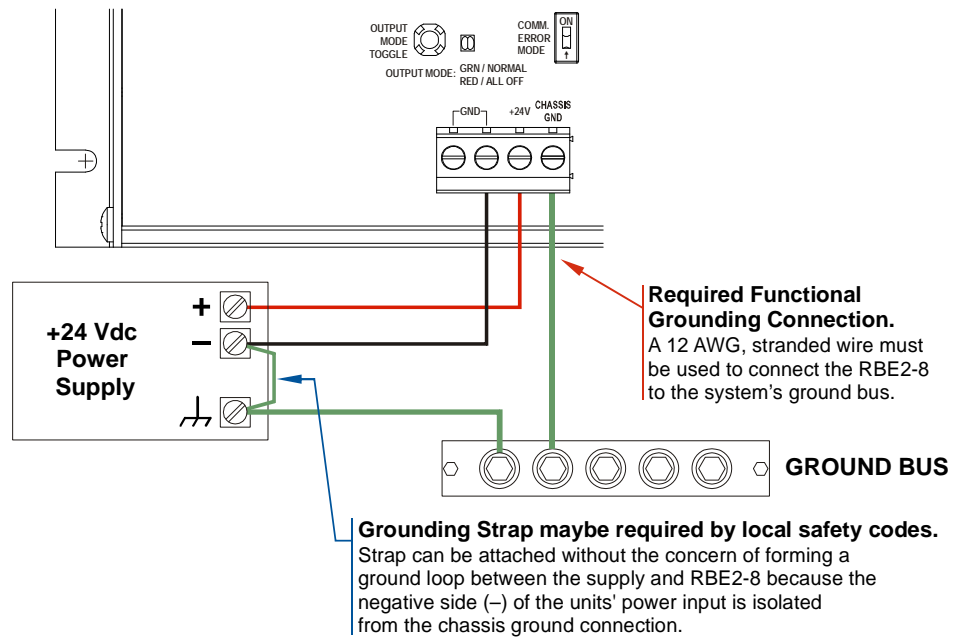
OUTPUT MODE TOGGLE

COMM. ERROR MODE

ON

OUTPUT MODE: GRN / NORMAL RED / ALL OFF

GND

+24V

CHASSIS GND

+24 Vdc Power Supply

+

–

**Required Functional Grounding Connection.**
A 12 AWG, stranded wire must be used to connect the RBE2-8 to the system's ground bus.

GROUND BUS

**Grounding Strap maybe required by local safety codes.**
Strap can be attached without the concern of forming a ground loop between the supply and RBE2-8 because the negative side (–) of the units' power input is isolated from the chassis ground connection.